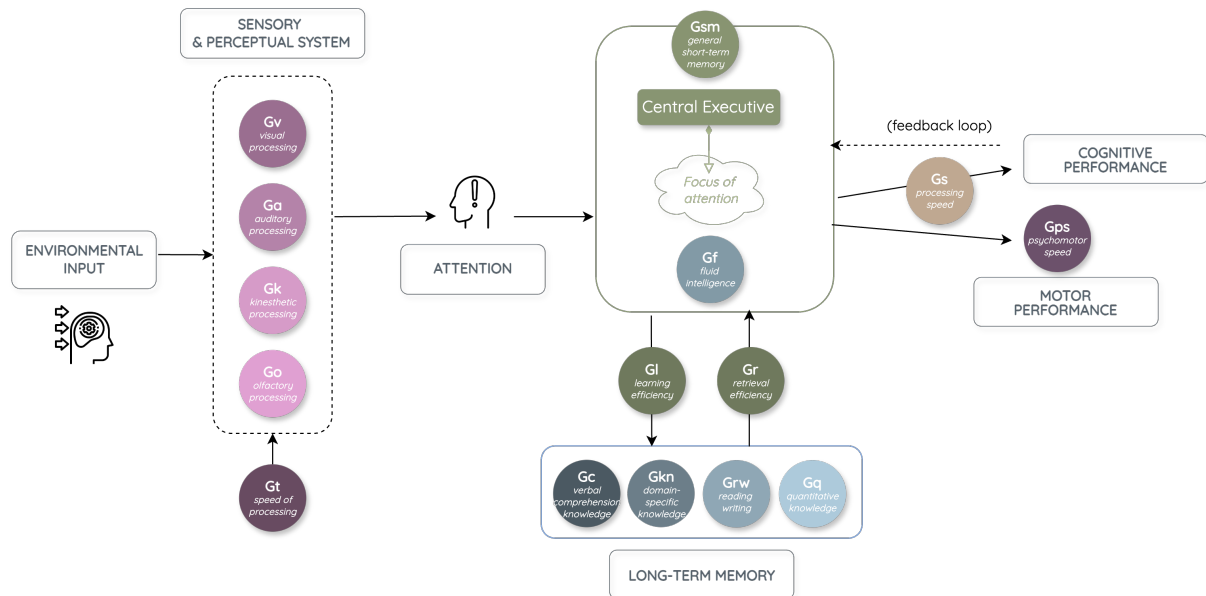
SENSORY & PERCEPTUAL SYSTEM

Gv
visual processing

Ga
auditory processing

Gk
kinesthetic processing

Go
olfactory processing

ENVIRONMENTAL INPUT

Gt
speed of processing

ATTENTION

Gsm
general short-term memory

Central Executive

Focus of attention

Gf
fluid intelligence

(feedback loop)

COGNITIVE PERFORMANCE

Gs
processing speed

Gps
psychomotor speed

MOTOR PERFORMANCE

Gl
learning efficiency

Gr
retrieval efficiency

Gc
verbal comprehension knowledge

Gkn
domain-specific knowledge

Grw
reading writing

Gq
quantitative knowledge

LONG-TERM MEMORY